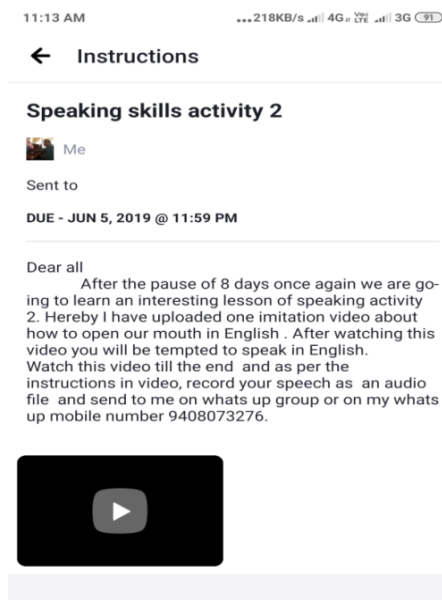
11:13 AM ...218KB/s 4G Vo LTE 3G 91

← Instructions

Speaking skills activity 2

Me

Sent to

DUE - JUN 5, 2019 @ 11:59 PM

Dear all
After the pause of 8 days once again we are going to learn an interesting lesson of speaking activity 2. Hereby I have uploaded one imitation video about how to open our mouth in English . After watching this video you will be tempted to speak in English.
Watch this video till the end and as per the instructions in video, record your speech as an audio file and send to me on whats up group or on my whats up mobile number 9408073276.